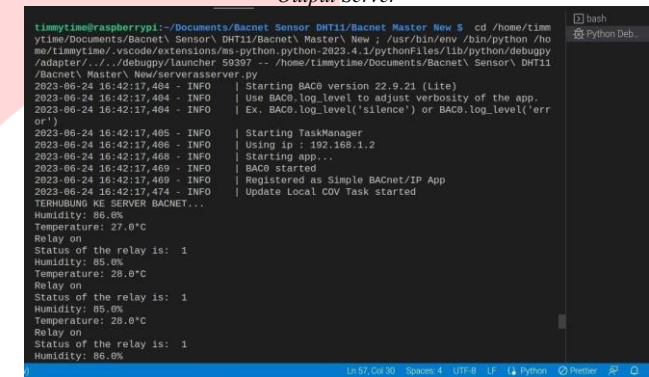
Output Server

timmytime@raspberrypi:~/Documents/Bacnet Sensor DHT11/Bacnet Master New $ cd /home/timmytime/Documents/Bacnet\ Sensor\ DHT11/Bacnet\ Master\ New ; /usr/bin/env /bin/python /home/timmytime/.vscode/extensions/ms-python.python-2023.4.1/pythonFiles/lib/python/debugpy/adapter/../../debugpy/launcher 59397 -- /home/timmytime/Documents/Bacnet\ Sensor\ DHT11/Bacnet\ Master\ New/serverasserver.py
2023-06-24 16:42:17,404 - INFO | Starting BAC0 version 22.9.21 (Lite)
2023-06-24 16:42:17,404 - INFO | Use BAC0.log_level to adjust verbosity of the app.
2023-06-24 16:42:17,404 - INFO | Ex. BAC0.log_level('silence') or BAC0.log_level('error')
2023-06-24 16:42:17,405 - INFO | Starting TaskManager
2023-06-24 16:42:17,406 - INFO | Using ip : 192.168.1.2
2023-06-24 16:42:17,468 - INFO | Starting app...
2023-06-24 16:42:17,469 - INFO | BAC0 started
2023-06-24 16:42:17,469 - INFO | Registered as Simple BACnet/IP App
2023-06-24 16:42:17,474 - INFO | Update Local COV Task started
TERHUBUNG KE SERVER BACNET...
Humidity: 86.0%
Temperature: 27.0°C
Relay on
Status of the relay is: 1
Humidity: 85.0%
Temperature: 28.0°C
Relay on
Status of the relay is: 1
Humidity: 85.0%
Temperature: 28.0°C
Relay on
Status of the relay is: 1
Humidity: 86.0%

bash
Python Deb...

Ln 57, Col 30 Spaces: 4 UTF-8 LF Python Prettier